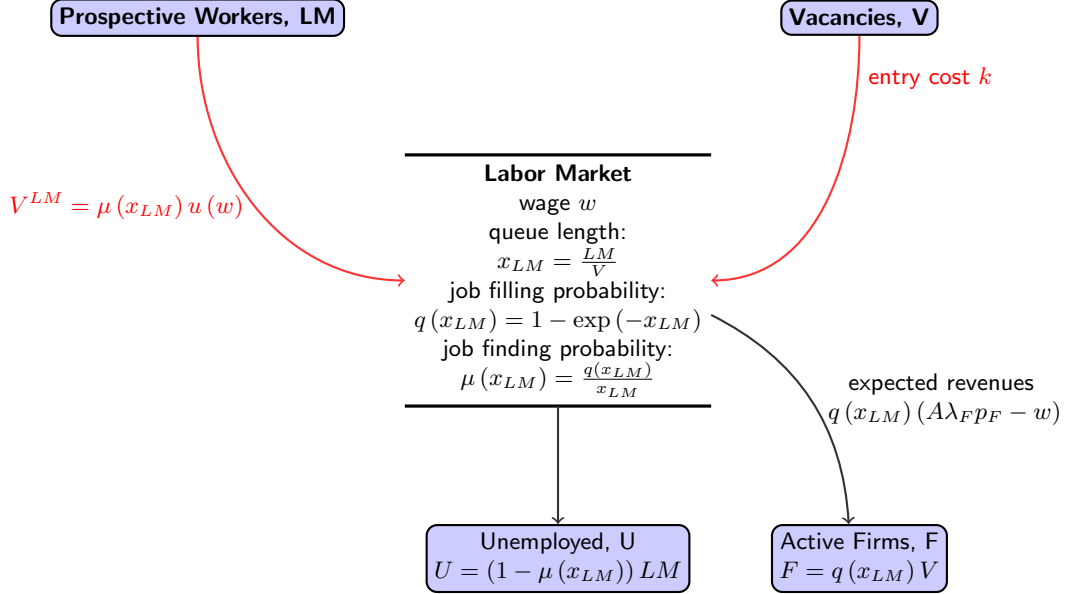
Prospective Workers, LM

Vacancies, V

entry cost $k$

$V^{LM} = \mu(x_{LM})\, u(w)$

Labor Market
wage $w$
queue length:
$x_{LM} = \frac{LM}{V}$
job filling probability:
$q(x_{LM}) = 1 - \exp(-x_{LM})$
job finding probability:
$\mu(x_{LM}) = \frac{q(x_{LM})}{x_{LM}}$

expected revenues
$q(x_{LM})(A\lambda_F p_F - w)$

Unemployed, U
$U = (1 - \mu(x_{LM}))\, LM$

Active Firms, F
$F = q(x_{LM})\, V$